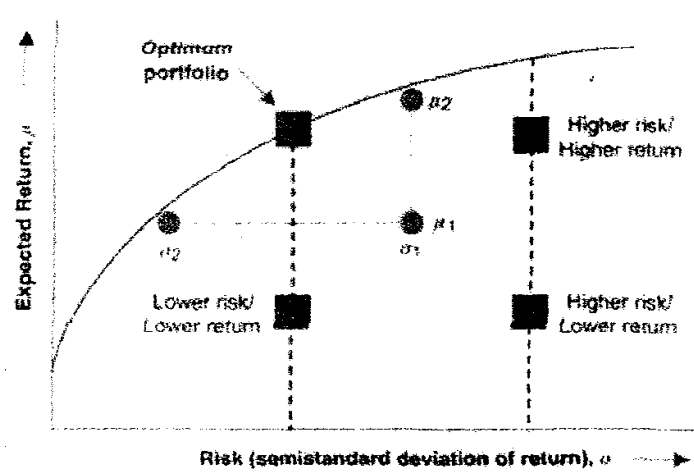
Optimum portfolio

$\mu_2$

Higher risk/ Higher return

Expected Return, $\mu$

$\mu_1$

$\sigma_2$

$\sigma_1$

Lower risk/ Lower return

Higher risk/ Lower return

Risk (semistandard deviation of return), $\sigma$